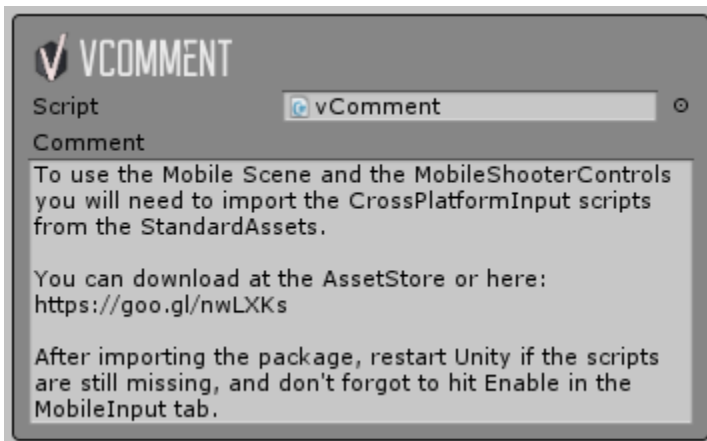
VCOMMENT

Script vComment

Comment

To use the Mobile Scene and the MobileShooterControls you will need to import the CrossPlatformInput scripts from the StandardAssets.

You can download at the AssetStore or here: https://goo.gl/nwLXKs

After importing the package, restart Unity if the scripts are still missing, and don't forgot to hit Enable in the MobileInput tab.